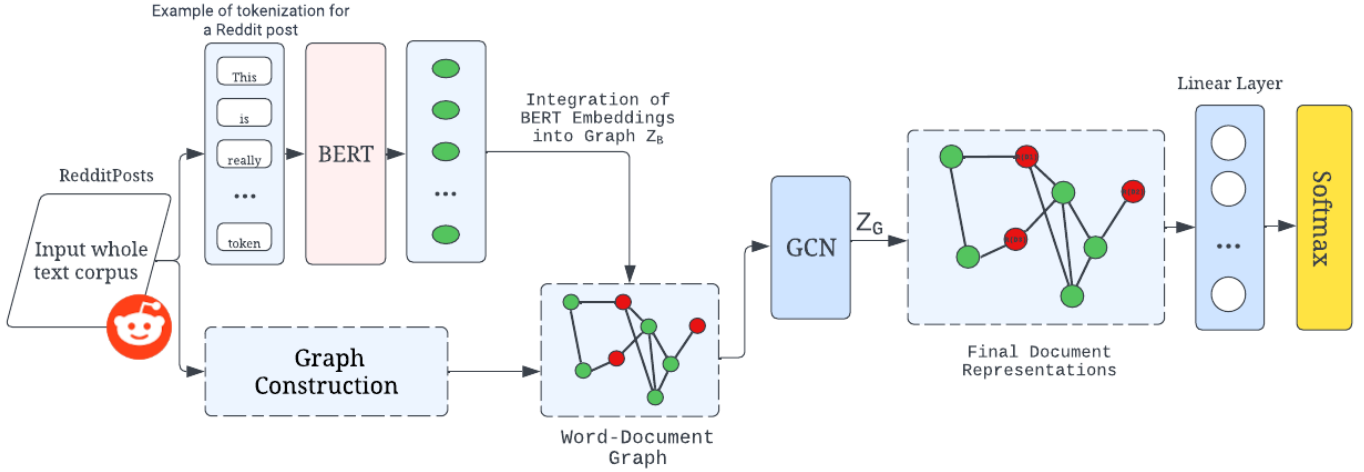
Example of tokenization for a Reddit post

This

is

really

...

token

BERT

...

Integration of BERT Embeddings into Graph $Z_B$

RedditPosts

Input whole text corpus

Graph Construction

Word-Document Graph

GCN

$Z_G$

Final Document Representations

Linear Layer

...

Softmax